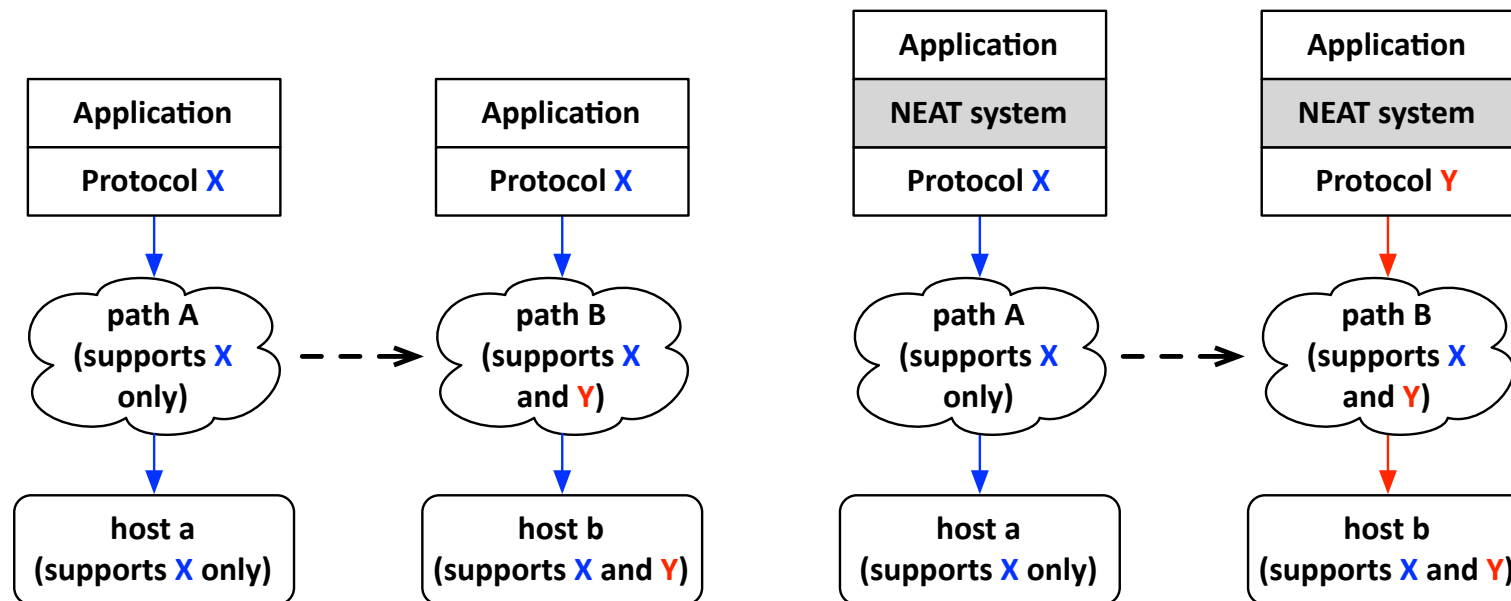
Application

Protocol X

path A (supports X only)

host a (supports X only)

Application

Protocol X

path B (supports X and Y)

host b (supports X and Y)

Application

NEAT system

Protocol X

path A (supports X only)

host a (supports X only)

Application

NEAT system

Protocol Y

path B (supports X and Y)

host b (supports X and Y)